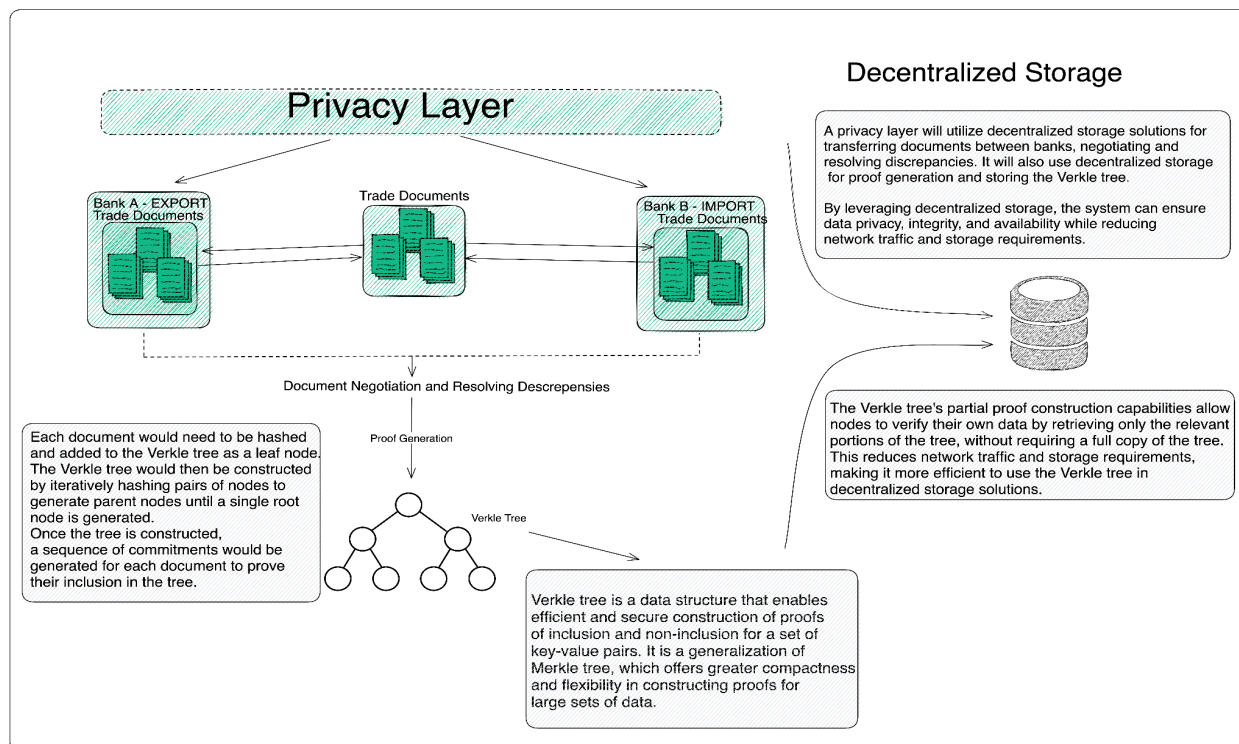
Privacy Layer

Bank A - EXPORT
Trade Documents

Trade Documents

Bank B - IMPORT
Trade Documents

Document Negotiation and Resolving Descrepensies

Proof Generation

Verkle Tree

Each document would need to be hashed and added to the Verkle tree as a leaf node. The Verkle tree would then be constructed by iteratively hashing pairs of nodes to generate parent nodes until a single root node is generated.
Once the tree is constructed, a sequence of commitments would be generated for each document to prove their inclusion in the tree.

Verkle tree is a data structure that enables efficient and secure construction of proofs of inclusion and non-inclusion for a set of key-value pairs. It is a generalization of Merkle tree, which offers greater compactness and flexibility in constructing proofs for large sets of data.

Decentralized Storage

A privacy layer will utilize decentralized storage solutions for transferring documents between banks, negotiating and resolving discrepancies. It will also use decentralized storage for proof generation and storing the Verkle tree.

By leveraging decentralized storage, the system can ensure data privacy, integrity, and availability while reducing network traffic and storage requirements.

The Verkle tree's partial proof construction capabilities allow nodes to verify their own data by retrieving only the relevant portions of the tree, without requiring a full copy of the tree. This reduces network traffic and storage requirements, making it more efficient to use the Verkle tree in decentralized storage solutions.